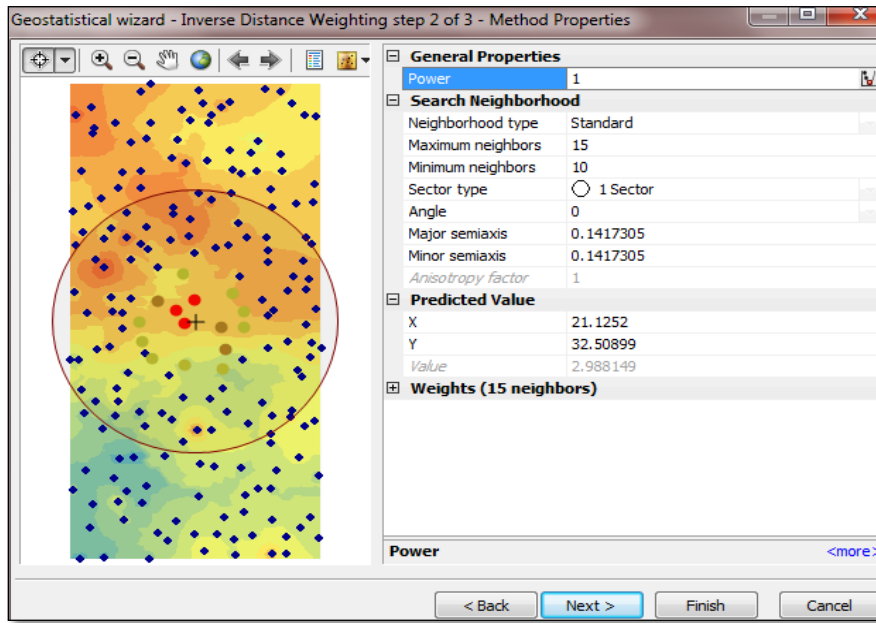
Geostatistical wizard - Inverse Distance Weighting step 2 of 3 - Method Properties

| General Properties | |
|---|---|
| Power | 1 |
| **Search Neighborhood** | |
| Neighborhood type | Standard |
| Maximum neighbors | 15 |
| Minimum neighbors | 10 |
| Sector type | 1 Sector |
| Angle | 0 |
| Major semiaxis | 0.1417305 |
| Minor semiaxis | 0.1417305 |
| Anisotropy factor | 1 |
| **Predicted Value** | |
| X | 21.1252 |
| Y | 32.50899 |
| Value | 2.988149 |
| **Weights (15 neighbors)** | |

Power
<more>

< Back
Next >
Finish
Cancel